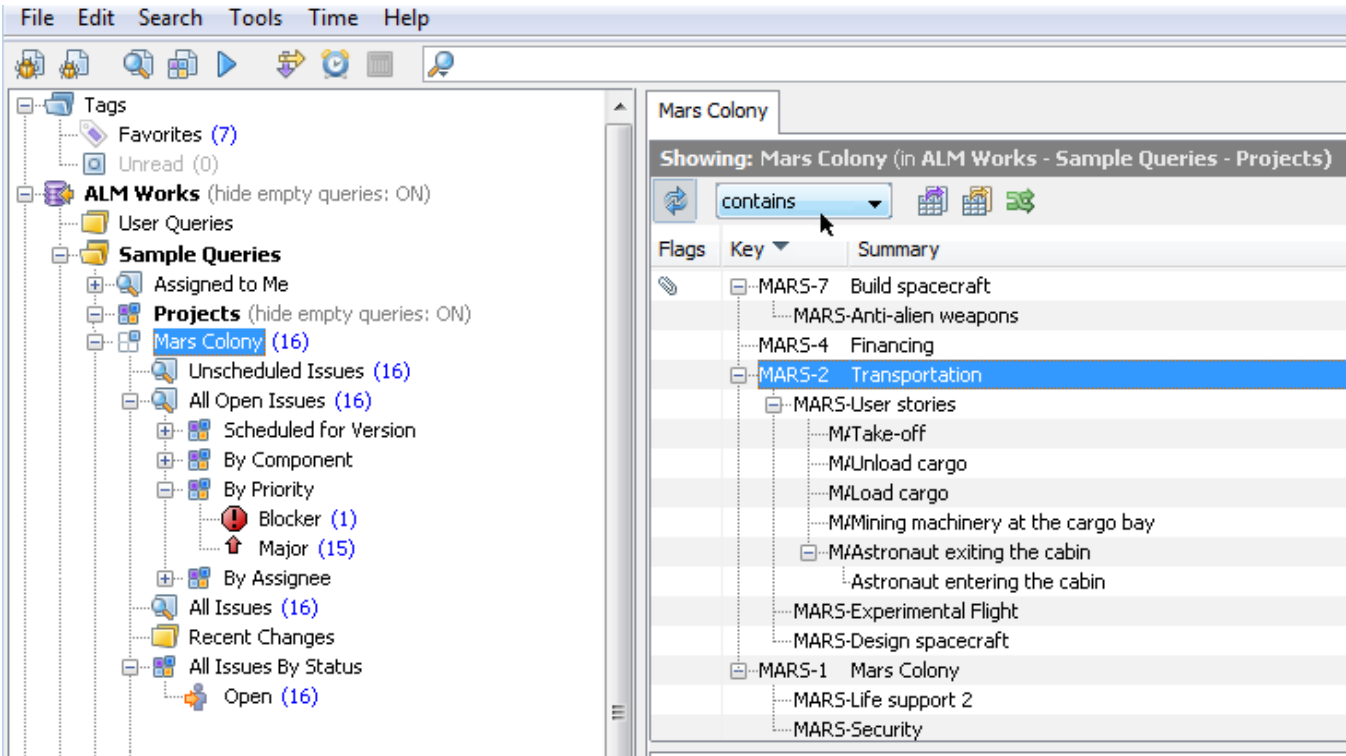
File Edit Search Tools Time Help

Tags
Favorites (7)
Unread (0)
ALM Works (hide empty queries: ON)
User Queries
Sample Queries
Assigned to Me
Projects (hide empty queries: ON)
Mars Colony (16)
Unscheduled Issues (16)
All Open Issues (16)
Scheduled for Version
By Component
By Priority
Blocker (1)
Major (15)
By Assignee
All Issues (16)
Recent Changes
All Issues By Status
Open (16)

Mars Colony

Showing: Mars Colony (in ALM Works - Sample Queries - Projects)

contains

| Flags | Key | Summary |
|---|---|---|
| | MARS-7 | Build spacecraft |
| | MARS-Anti-alien weapons | |
| | MARS-4 | Financing |
| | MARS-2 | Transportation |
| | MARS-User stories | |
| | M/Take-off | |
| | M/Unload cargo | |
| | M/Load cargo | |
| | M/Mining machinery at the cargo bay | |
| | M/Astronaut exiting the cabin | |
| | Astronaut entering the cabin | |
| | MARS-Experimental Flight | |
| | MARS-Design spacecraft | |
| | MARS-1 | Mars Colony |
| | MARS-Life support 2 | |
| | MARS-Security | |